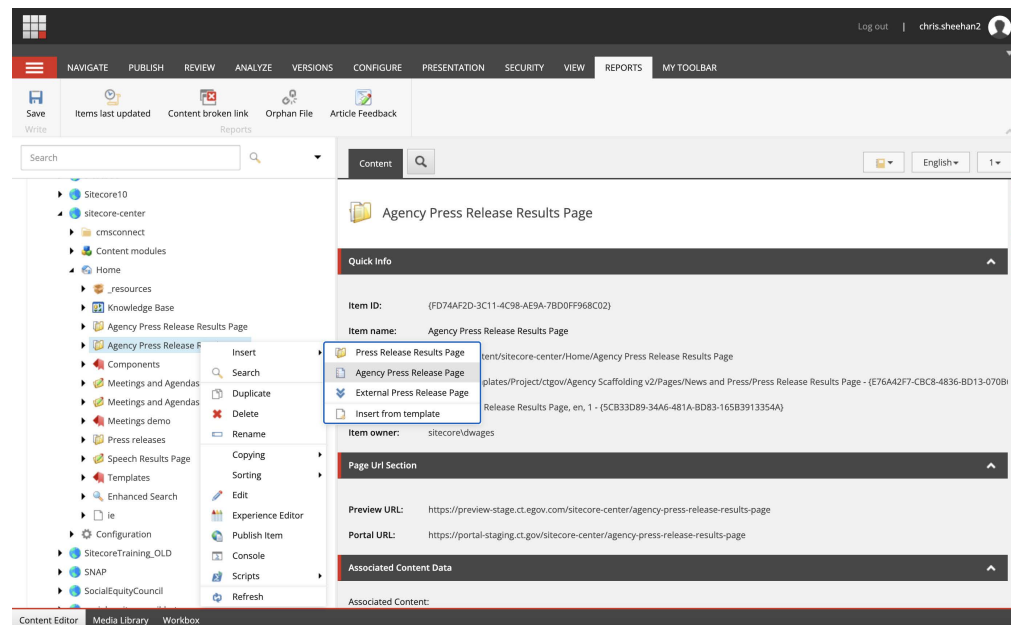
Log out | chris.sheehan2

NAVIGATE PUBLISH REVIEW ANALYZE VERSIONS CONFIGURE PRESENTATION SECURITY VIEW REPORTS MY TOOLBAR

Save
Write

Items last updated Content broken link Orphan File Article Feedback
Reports

Search

Sitecore10
sitecore-center
cmsconnect
Content modules
Home
_resources
Knowledge Base
Agency Press Release Results Page
Agency Press Release R
Components
Meetings and Agendas
Meetings and Agendas
Meetings demo
Press releases
Speech Results Page
Templates
Enhanced Search
ie
Configuration
SitecoreTraining_OLD
SNAP
SocialEquityCouncil

Insert
Search
Duplicate
Delete
Rename
Copying
Sorting
Edit
Experience Editor
Publish Item
Console
Scripts
Refresh

Press Release Results Page
Agency Press Release Page
External Press Release Page
Insert from template

Content

English 1

Agency Press Release Results Page

Quick Info

Item ID: {FD74AF2D-3C11-4C98-AE9A-7BD0FF968C02}
Item name: Agency Press Release Results Page
tent/sitecore-center/Home/Agency Press Release Results Page
plates/Project/ctgov/Agency Scaffolding v2/Pages/News and Press/Press Release Results Page - {E76A42F7-CBC8-4836-BD13-070B
Release Results Page, en, 1 - {5CB33D89-34A6-481A-BD83-165B3913354A}
Item owner: sitecore\dwages

Page Url Section

Preview URL: https://preview-stage.ct.egov.com/sitecore-center/agency-press-release-results-page
Portal URL: https://portal-staging.ct.gov/sitecore-center/agency-press-release-results-page

Associated Content Data

Associated Content:

Content Editor Media Library Workbox